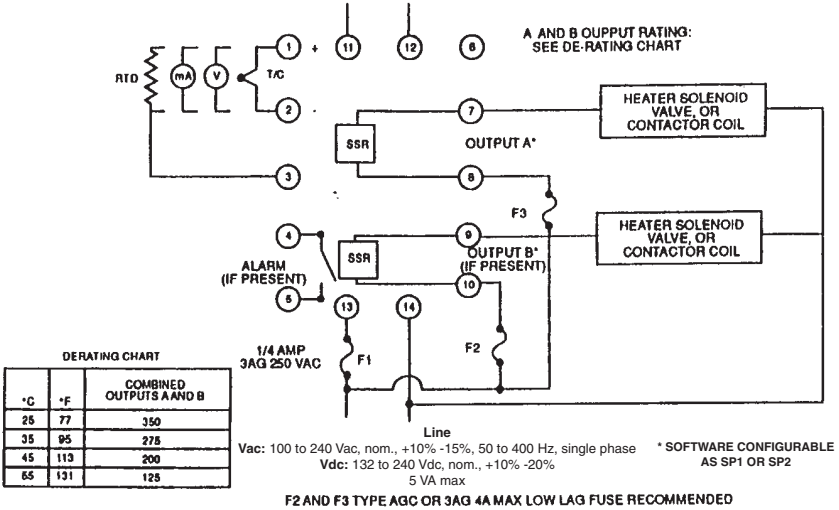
A AND B OUPPUT RATING:
SEE DE-RATING CHART

RTD

mA

V

T/C

1

+

11

12

6

2

7

HEATER SOLENOID VALVE, OR CONTACTOR COIL

SSR

OUTPUT A*

3

8

F3

4

9

OUTPUT B*
(IF PRESENT)

HEATER SOLENOID VALVE, OR CONTACTOR COIL

SSR

ALARM
(IF PRESENT)

5

10

13

14

1/4 AMP
3AG 250 VAC

F1

F2

DERATING CHART

| °C | °F | COMBINED OUTPUTS A AND B |
|---|---|---|
| 25 | 77 | 350 |
| 35 | 95 | 275 |
| 45 | 113 | 200 |
| 55 | 131 | 125 |

Line
Vac: 100 to 240 Vac, nom., +10% -15%, 50 to 400 Hz, single phase
Vdc: 132 to 240 Vdc, nom., +10% -20%
5 VA max

* SOFTWARE CONFIGURABLE AS SP1 OR SP2

F2 AND F3 TYPE AGC OR 3AG 4A MAX LOW LAG FUSE RECOMMENDED